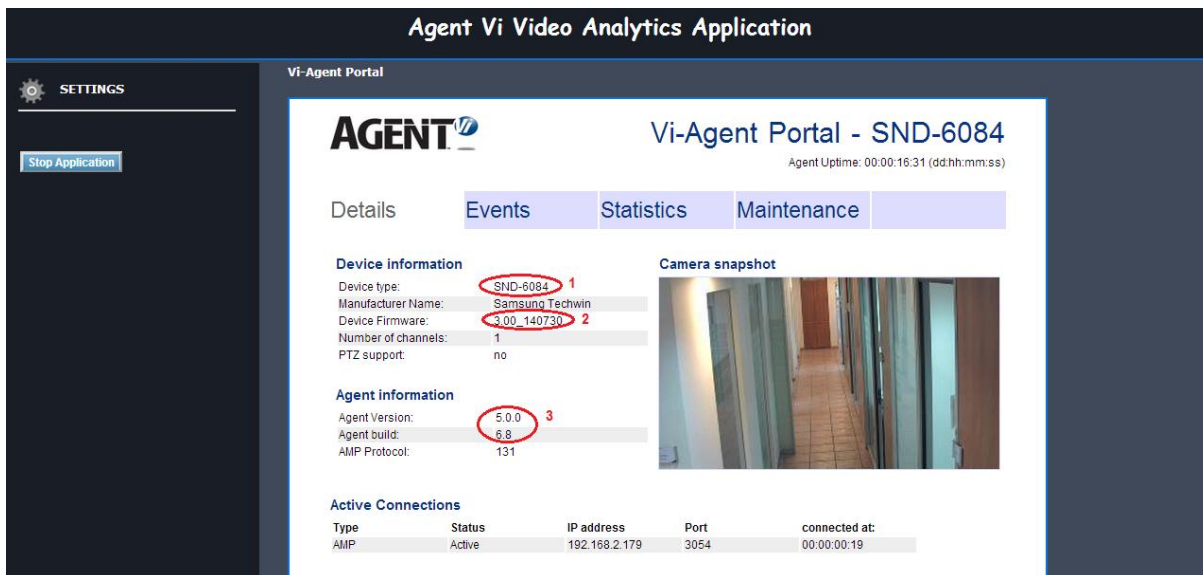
Agent Vi Video Analytics Application

SETTINGS

Stop Application

Vi-Agent Portal

AGENT

Vi-Agent Portal - SND-6084

Agent Uptime: 00:00:16:31 (dd:hh:mm:ss)

Details Events Statistics Maintenance

Device information

| | |
|---|---|
| Device type: | SND-6084 |
| Manufacturer Name: | Samsung Techwin |
| Device Firmware: | 3.00_140730 |
| Number of channels: | 1 |
| PTZ support: | no |

1
2

Agent information

| | |
|---|---|
| Agent Version: | 5.0.0 |
| Agent build: | 6.8 |
| AMP Protocol: | 131 |

3

Camera snapshot

Active Connections

| Type | Status | IP address | Port | connected at: |
|---|---|---|---|---|
| AMP | Active | 192.168.2.179 | 3054 | 00:00:00:19 |